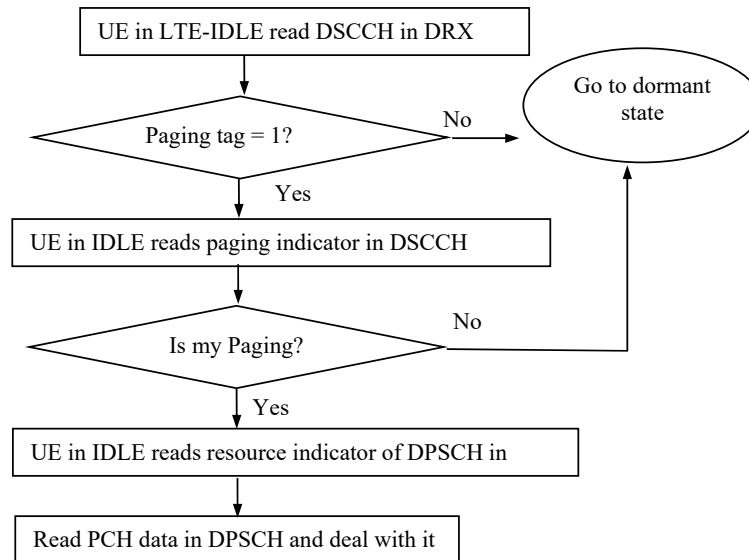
UE in LTE-IDLE read DSCCH in DRX

Paging tag = 1?

No

Go to dormant state

Yes

UE in IDLE reads paging indicator in DSCCH

Is my Paging?

No

Yes

UE in IDLE reads resource indicator of DPSCH in

Read PCH data in DPSCH and deal with it